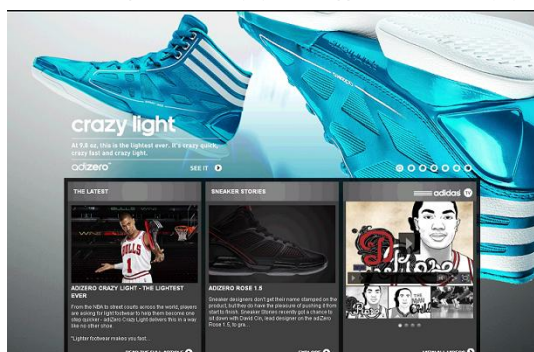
crazy light

At 9.8 oz, this is the lightest ever. It's crazy quick, crazy fast and crazy light.

adiZero

SEE IT

THE LATEST

ADIZERO CRAZY LIGHT - THE LIGHTEST EVER

From the NBA to street courts across the world, players are asking for lighter footwear to help them become one step quicker - adiZero Crazy Light delivers this in a way like no other shoe.

"Lighter footwear makes you fast...

READ THE FULL ARTICLE

SNEAKER STORIES

ADIZERO ROSE 1.5

Sneaker designers don't get their name stamped on the product, but they do have the pleasure of pushing it from start to finish. Sneaker Stories recently got a chance to sit down with David Cin, lead designer on the adiZero Rose 1.5, to ge...

EXPLORE

adidas TV

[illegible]